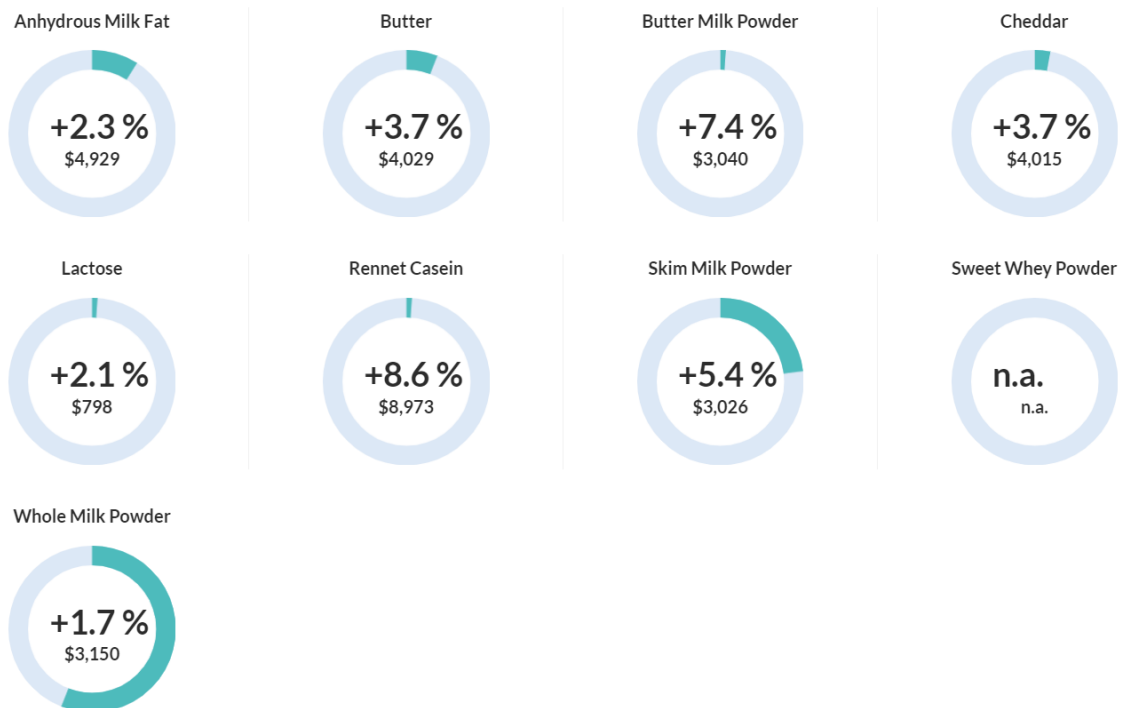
Anhydrous Milk Fat
+2.3 %
$4,929

Butter
+3.7 %
$4,029

Butter Milk Powder
+7.4 %
$3,040

Cheddar
+3.7 %
$4,015

Lactose
+2.1 %
$798

Rennet Casein
+8.6 %
$8,973

Skim Milk Powder
+5.4 %
$3,026

Sweet Whey Powder
n.a.
n.a.

Whole Milk Powder
+1.7 %
$3,150